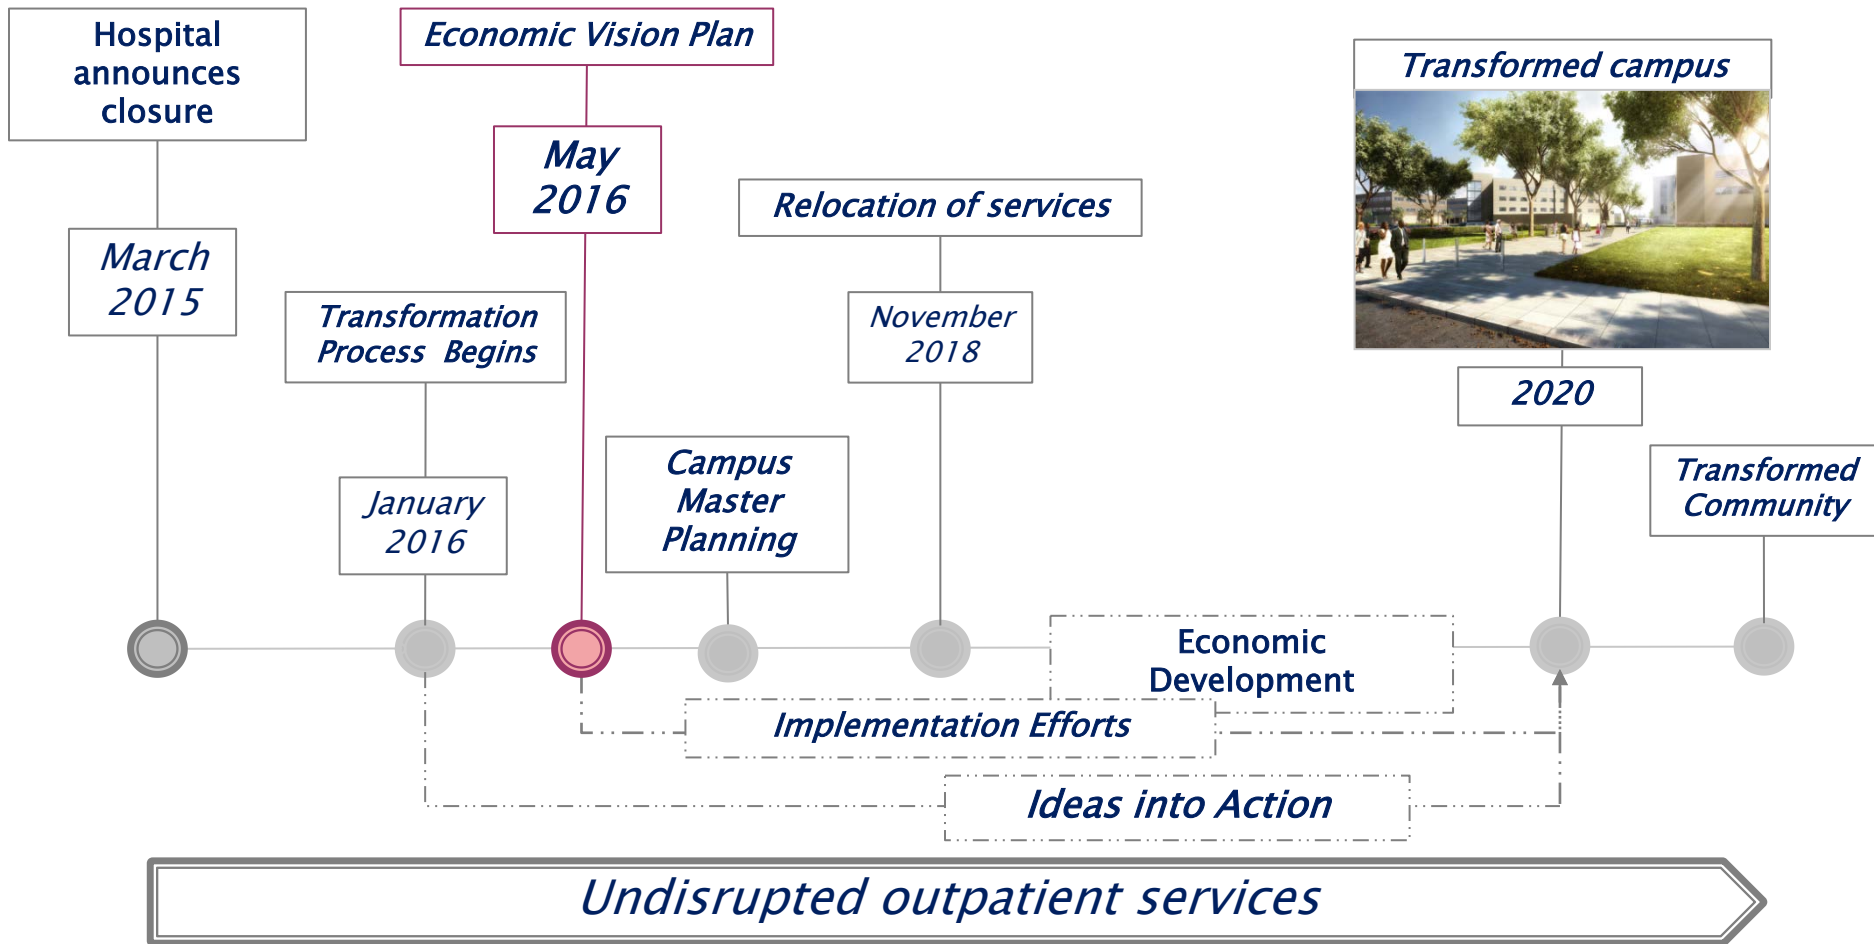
Hospital announces closure

March 2015

Economic Vision Plan

May 2016

Transformation Process Begins

January 2016

Campus Master Planning

Relocation of services

November 2018

Transformed campus

2020

Transformed Community

Economic Development

Implementation Efforts

Ideas into Action

Undisrupted outpatient services